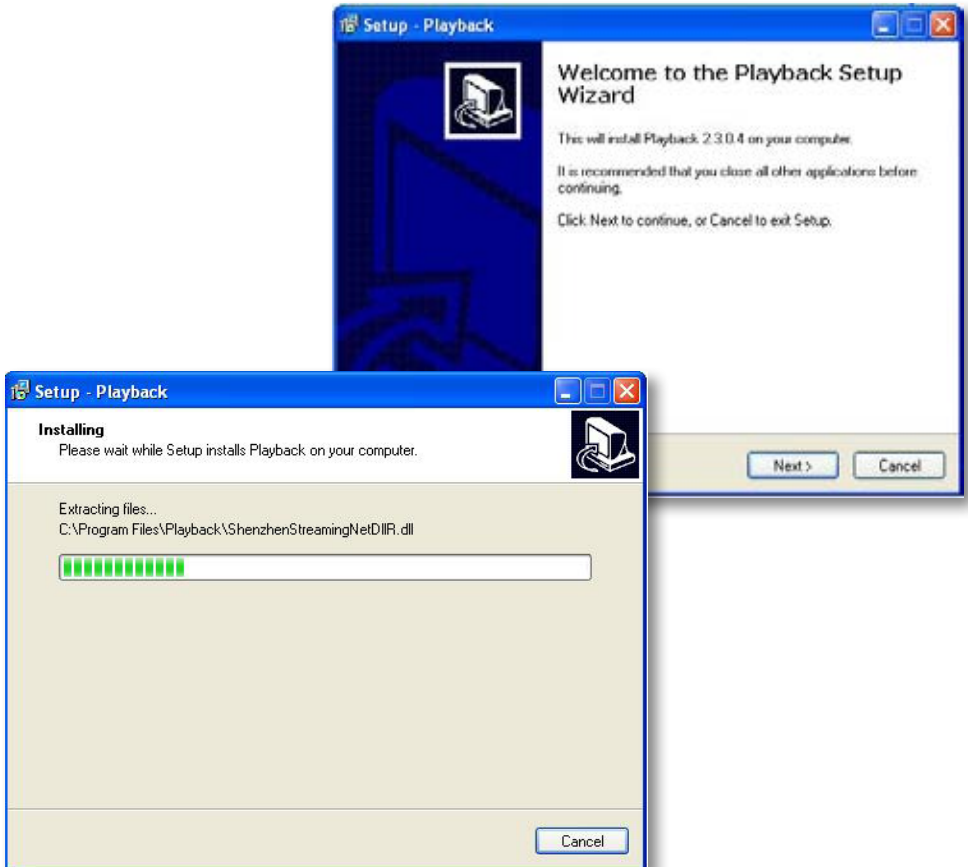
Setup - Playback

Welcome to the Playback Setup Wizard

This will install Playback 2.3.0.4 on your computer.

It is recommended that you close all other applications before continuing.

Click Next to continue, or Cancel to exit Setup.

Next >
Cancel

Setup - Playback

Installing
Please wait while Setup installs Playback on your computer.

Extracting files...
C:\Program Files\Playback\ShenzhenStreamingNetDllR.dll

Cancel